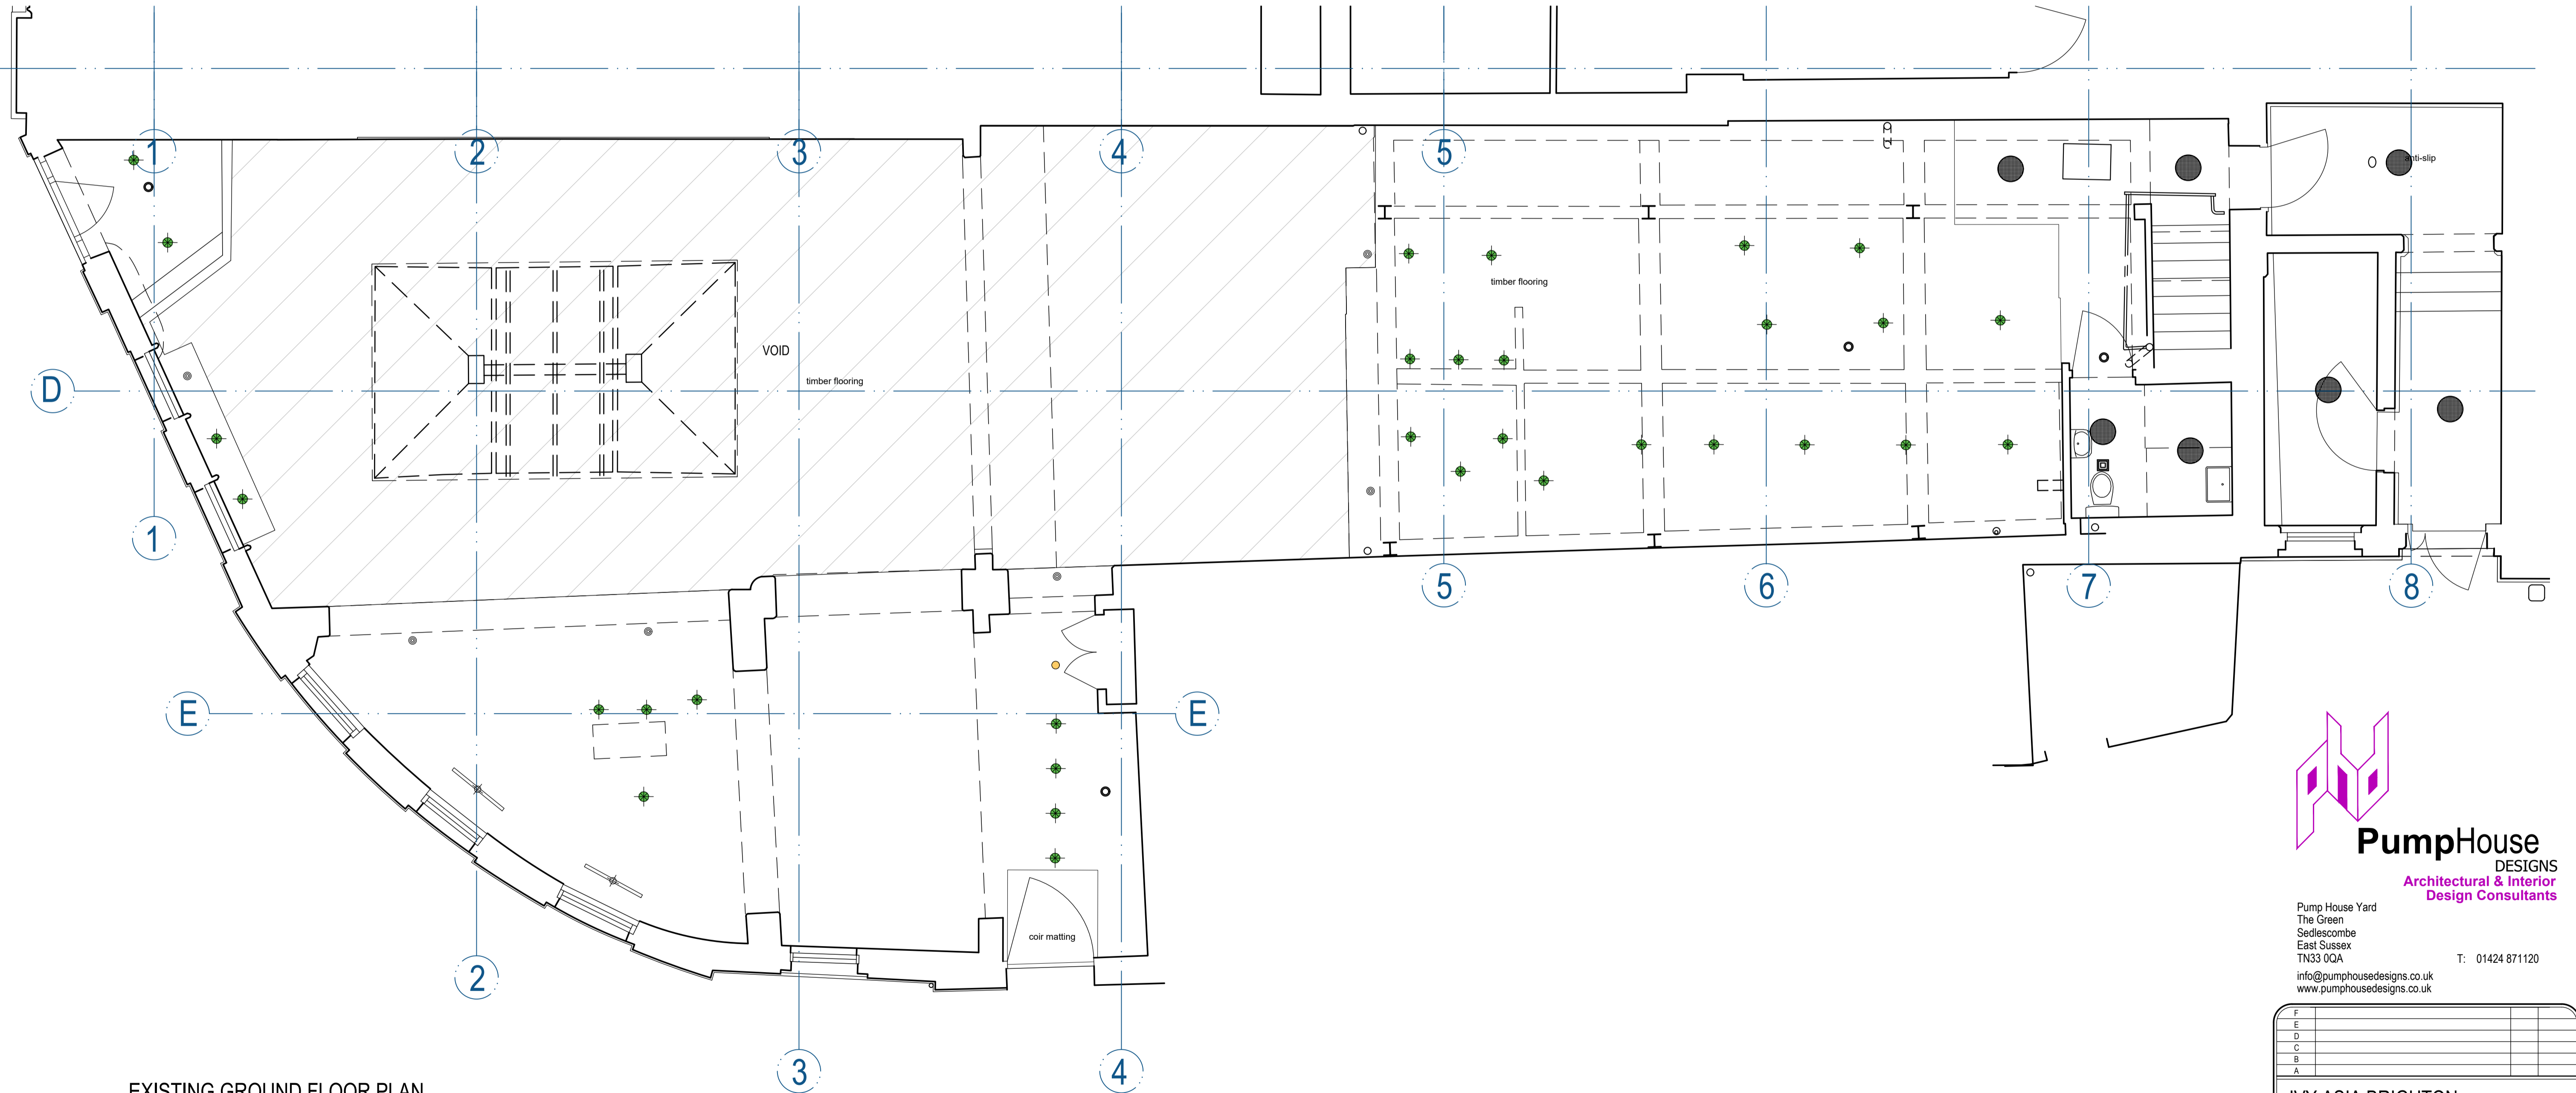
1
2
3
4
5
anti-slip
timber flooring
VOID
timber flooring
D
1
5
6
7
8
E
E
coir matting
2
3
4
EXISTING GROUND FLOOR PLAN

PumpHouse
DESIGNS
Architectural & Interior Design Consultants

Pump House Yard
The Green
Sedlescombe
East Sussex
TN33 0QA
T: 01424 871120
info@pumphousedesigns.co.uk
www.pumphousedesigns.co.uk

F
E
D
C
B
A

IVY ASIA BRIGHTON